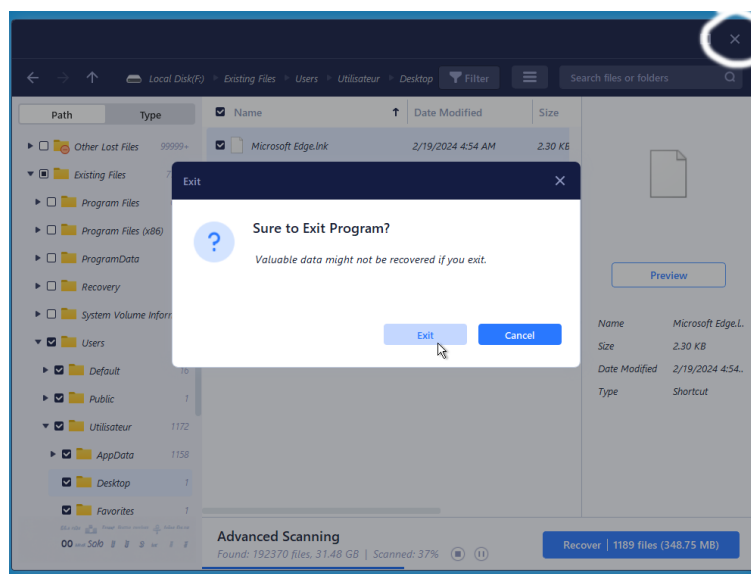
Local Disk(F:) ▸ Existing Files ▸ Users ▸ Utilisateur ▸ Desktop

Filter

Search files or folders

Path | Type

Other Lost Files 99999+
Existing Files
Program Files
Program Files (x86)
ProgramData
Recovery
System Volume Infor
Users
Default 16
Public 1
Utilisateur 1172
AppData 1158
Desktop 1
Favorites 1

Name | Date Modified | Size
Microsoft Edge.lnk | 2/19/2024 4:54 AM | 2.30 KB

Exit

Sure to Exit Program?

Valuable data might not be recovered if you exit.

Exit | Cancel

Preview

Name Microsoft Edge.l..
Size 2.30 KB
Date Modified 2/19/2024 4:54 AM
Type Shortcut

Advanced Scanning
Found: 192370 files, 31.48 GB | Scanned: 37%

Recover | 1189 files (348.75 MB)

00 Solo